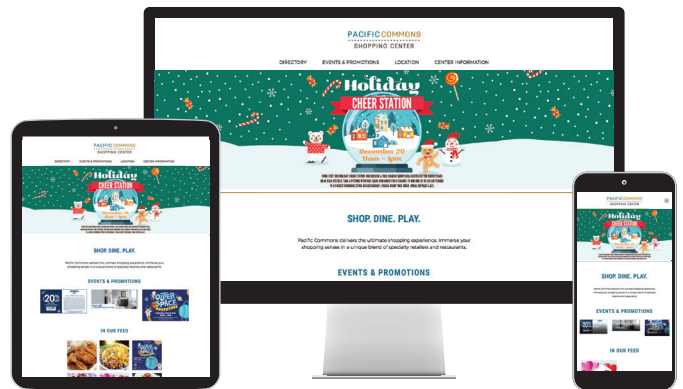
PACIFIC COMMONS
SHOPPING CENTER

DIRECTORY EVENTS & PROMOTIONS LOCATION CENTER INFORMATION

Holiday
CHEER STATION
December 20
11am - 1pm

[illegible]

SHOP. DINE. PLAY.

Pacific Commons delivers the ultimate shopping experience. Immerse your shopping senses in a unique blend of specialty retailers and restaurants.

EVENTS & PROMOTIONS

PACIFIC COMMONS
SHOPPING CENTER

DIRECTORY EVENTS & PROMOTIONS LOCATION CENTER INFORMATION

Holiday
CHEER STATION
December 20
11am - 1pm

SHOP. DINE. PLAY.

Pacific Commons delivers the ultimate shopping experience. Immerse your shopping senses in a unique blend of specialty retailers and restaurants.

EVENTS & PROMOTIONS

20%

OUTER SPACE

IN OUR FEED

PACIFIC COMMONS
SHOPPING CENTER

Holiday
CHEER STATION

SHOP. DINE. PLAY.

Pacific Commons delivers the ultimate shopping experience. Immerse your shopping senses in a unique blend of specialty retailers and restaurants.

EVENTS & PROMOTIONS

IN OUR FEED